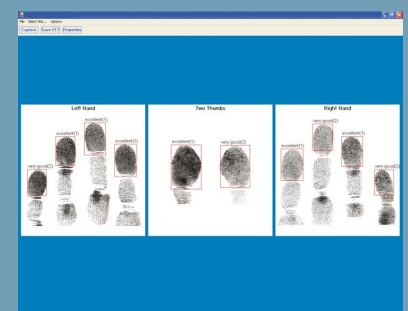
File Select Slot... Options

Capture Save IST Properties

Left Hand

very good(2)

excellent(1)

excellent(1)

excellent(1)

Two Thumbs

excellent(1)

very good(2)

Right Hand

excellent(1)

very good(2)

excellent(1)

very good(2)